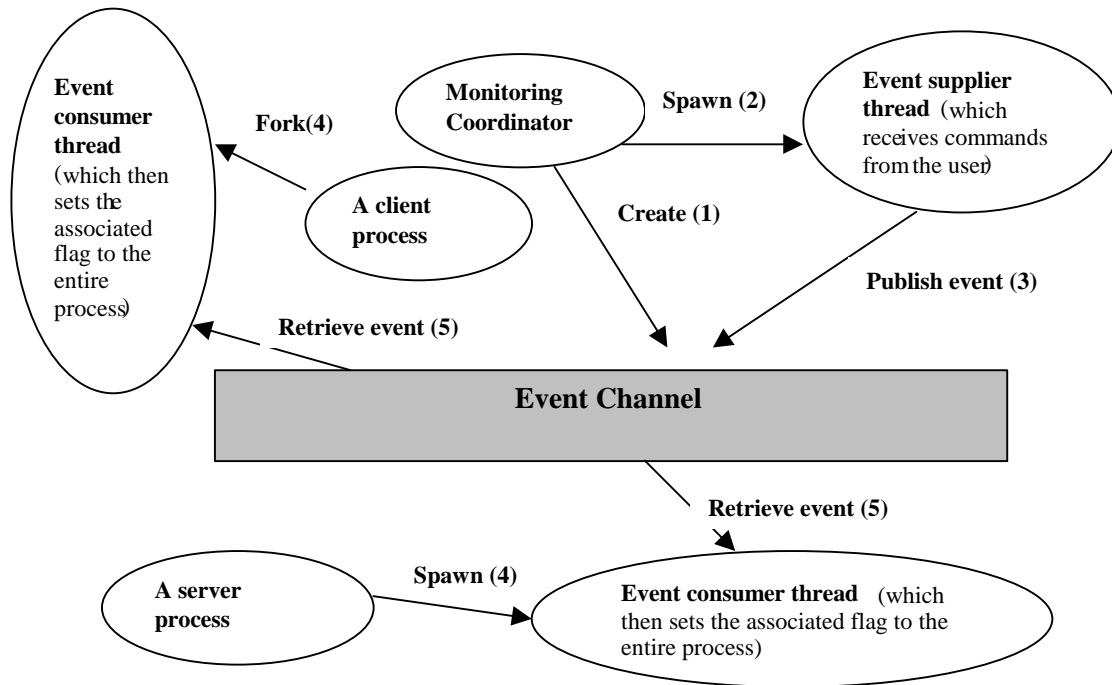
Event consumer thread (which then sets the associated flag to the entire process)

Fork(4)

Monitoring Coordinator

Spawn (2)

Event supplier thread (which receives commands from the user)

A client process

Create (1)

Publish event (3)

Retrieve event (5)

Event Channel

Retrieve event (5)

A server process

Spawn (4)

Event consumer thread (which then sets the associated flag to the entire process)